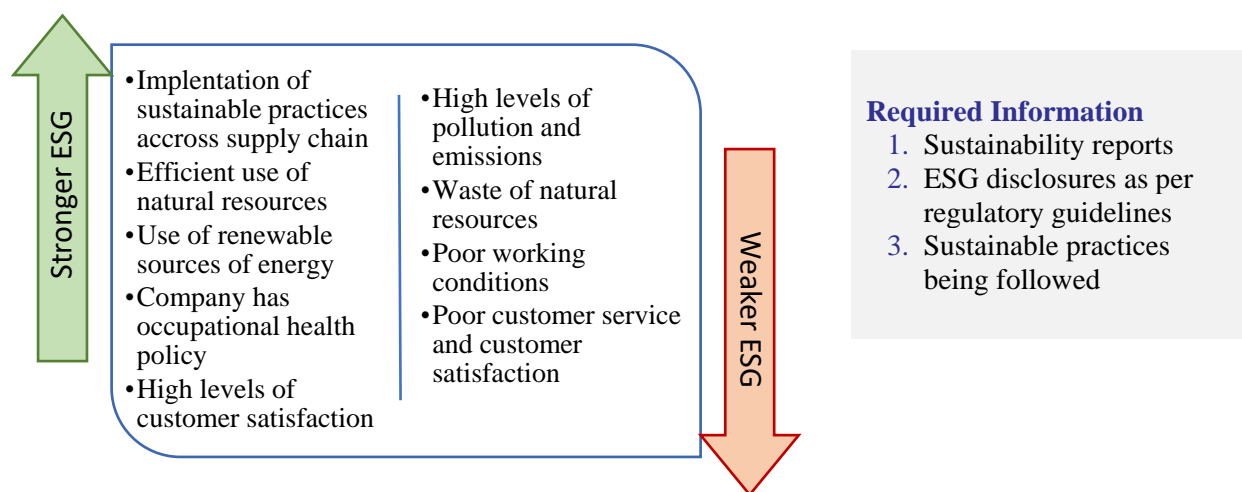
Stronger ESG

•Implentation of sustainable practices accross supply chain
•Efficient use of natural resources
•Use of renewable sources of energy
•Company has occupational health policy
•High levels of customer satisfaction

•High levels of pollution and emissions
•Waste of natural resources
•Poor working conditions
•Poor customer service and customer satisfaction

Weaker ESG

Required Information
1. Sustainability reports
2. ESG disclosures as per regulatory guidelines
3. Sustainable practices being followed